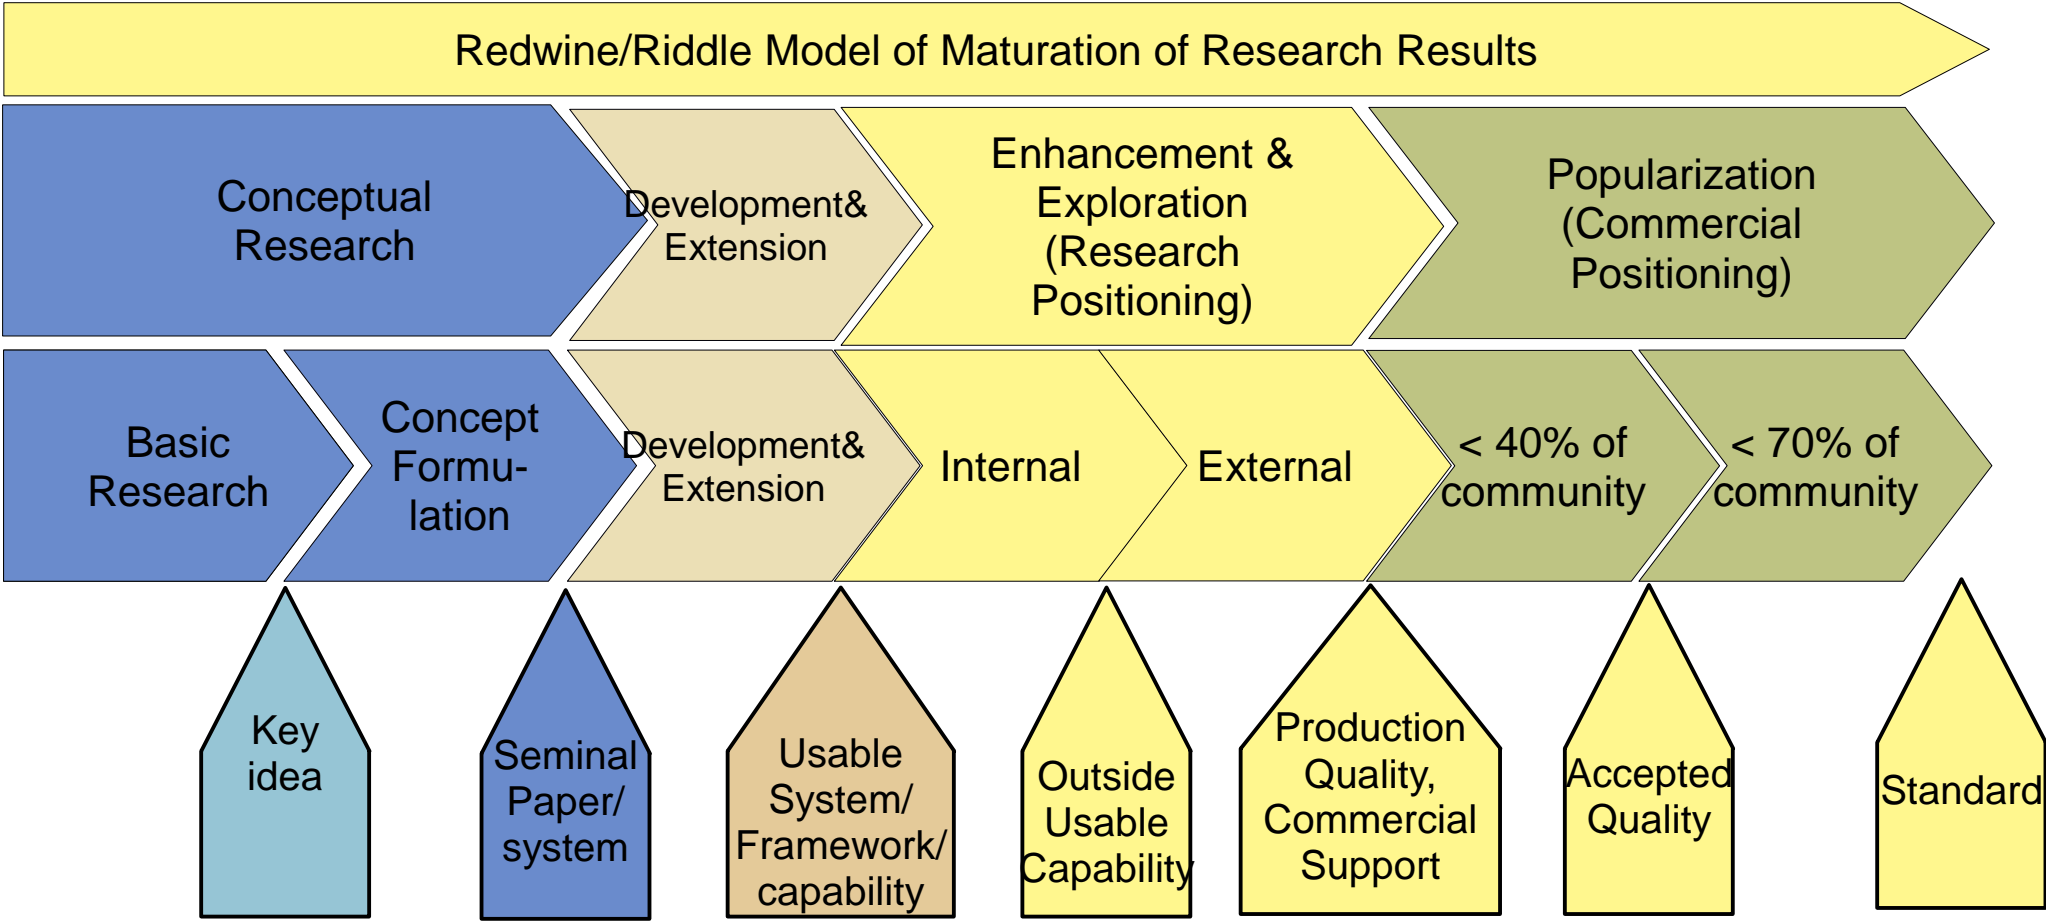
Redwine/Riddle Model of Maturation of Research Results

Conceptual Research

Development& Extension

Enhancement & Exploration (Research Positioning)

Popularization (Commercial Positioning)

Basic Research

Concept Formulation

Development& Extension

Internal

External

< 40% of community

< 70% of community

Key idea

Seminal Paper/ system

Usable System/ Framework/ capability

Outside Usable Capability

Production Quality, Commercial Support

Accepted Quality

Standard